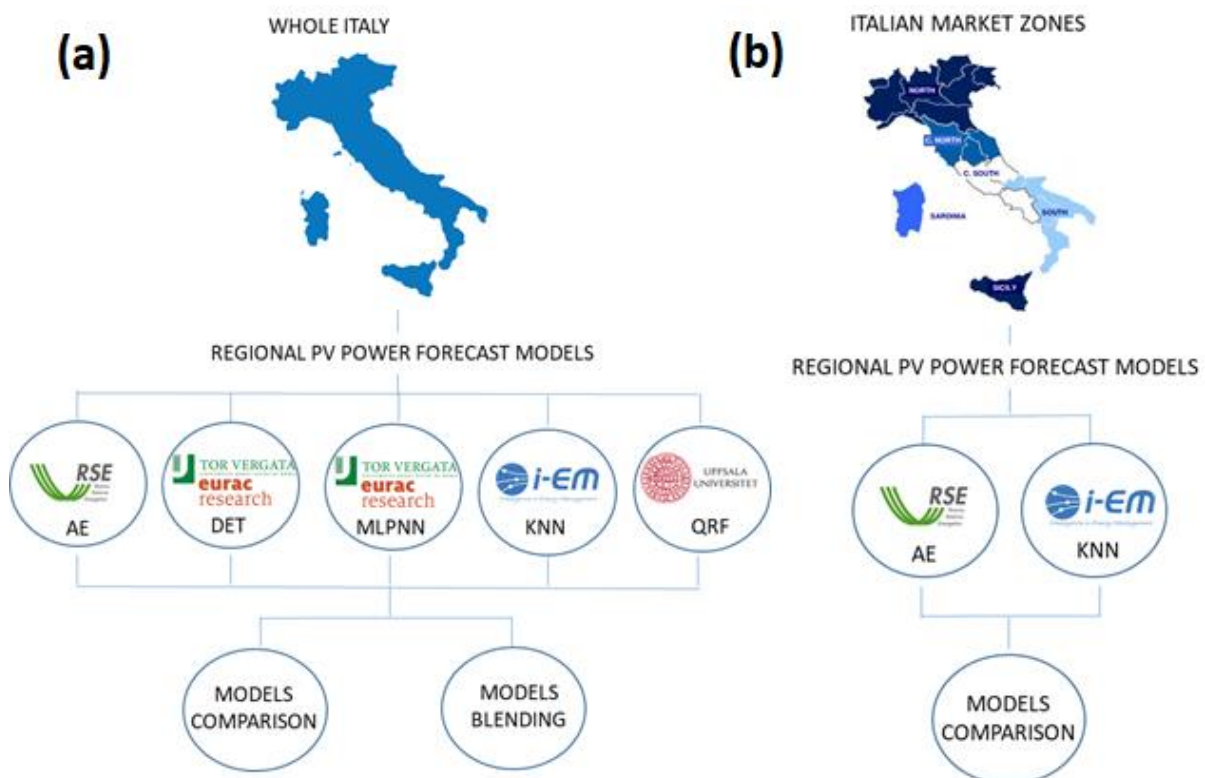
(a)

WHOLE ITALY

REGIONAL PV POWER FORECAST MODELS

RSE

AE

TOR VERGATA
eurac research

DET

TOR VERGATA
eurac research

MLPNN

i-EM

KNN

UPPSALA UNIVERSITET

QRF

MODELS COMPARISON

MODELS BLENDING

(b)

ITALIAN MARKET ZONES

NORTH

C. NORTH

C. SOUTH

SARDINIA

SOUTH

SICILY

REGIONAL PV POWER FORECAST MODELS

RSE

AE

i-EM

KNN

MODELS COMPARISON